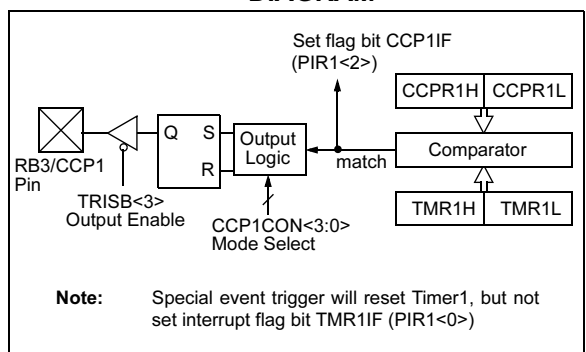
DIAGRAM

Set flag bit CCP1IF (PIR1<2>)

CCPR1H CCPR1L

Q S R

Output Logic

match

Comparator

RB3/CCP1 Pin

TRISB<3> Output Enable

CCP1CON<3:0> Mode Select

TMR1H TMR1L

Note: Special event trigger will reset Timer1, but not set interrupt flag bit TMR1IF (PIR1<0>)